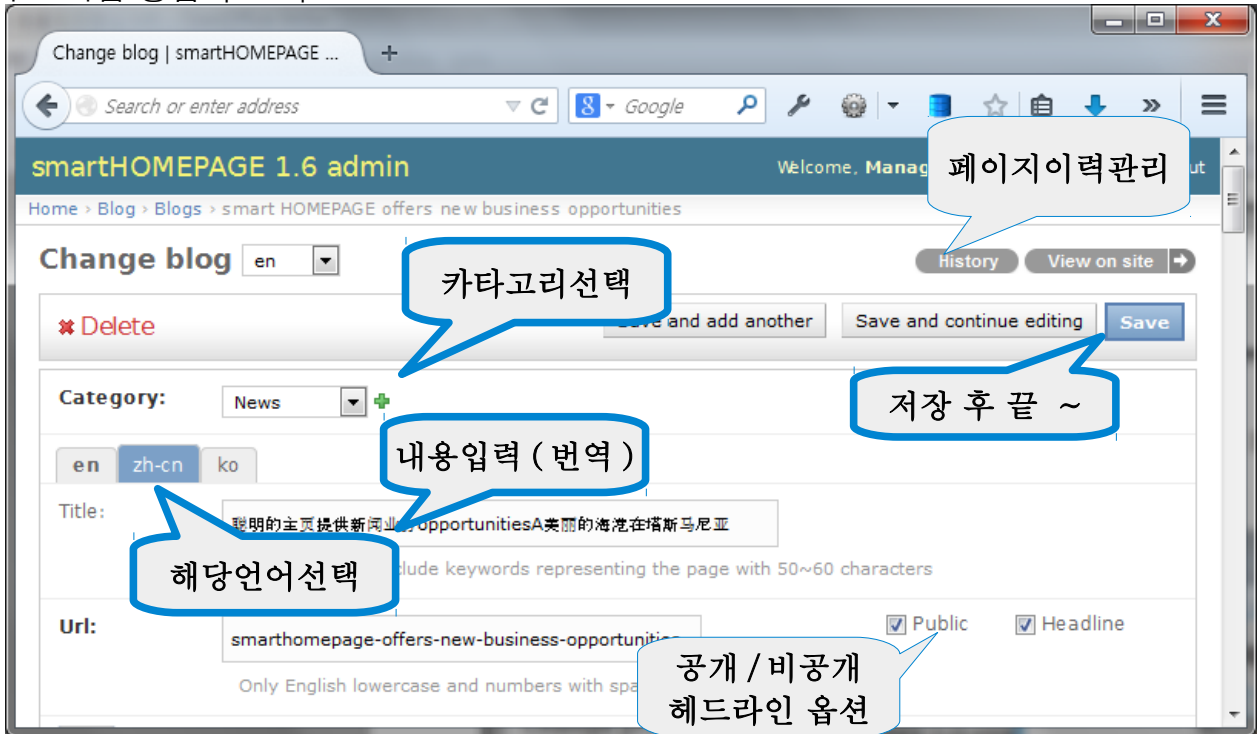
Change blog | smartHOMEPAGE ...

Search or enter address

Google

smartHOMEPAGE 1.6 admin

Welcome, Manag

ut

페이지이력관리

Home › Blog › Blogs › smart HOMEPAGE offers new business opportunities

Change blog en

History View on site

카타고리선택

✖ Delete

ave and add another Save and continue editing Save

Category: News

저장 후 끝 ~

내용입력 ( 번역 )

en zh-cn ko

Title: 聪明的主页提供新闻业的opportunitiesA美丽的海湾在塔斯马尼亚

해당언어선택

clude keywords representing the page with 50~60 characters

Url: smarthomepage-offers-new-business-opportunitie

Public Headline

공개 / 비공개
헤드라인 옵션

Only English lowercase and numbers with spa